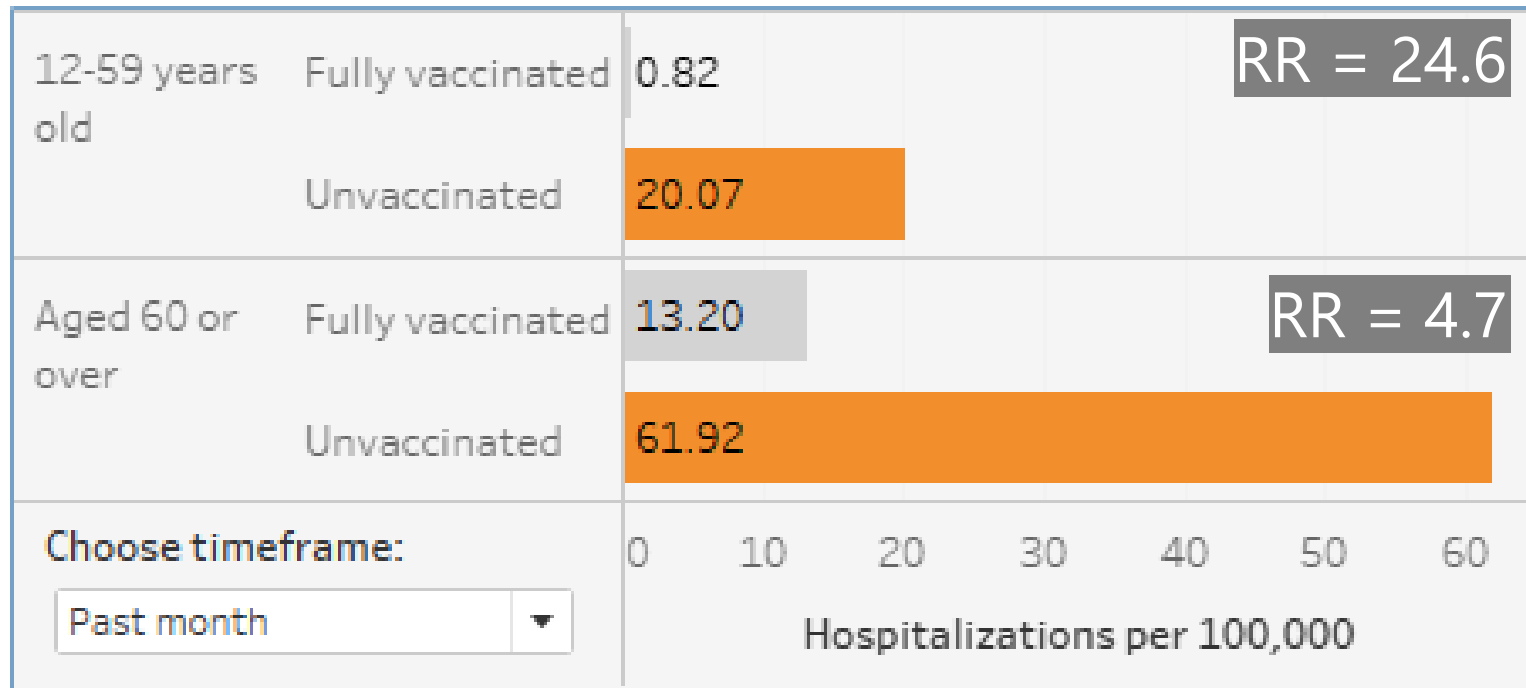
12-59 years old | Fully vaccinated | 0.82 | RR = 24.6
Unvaccinated | 20.07

Aged 60 or over | Fully vaccinated | 13.20 | RR = 4.7
Unvaccinated | 61.92

Choose timeframe:
Past month

0 10 20 30 40 50 60
Hospitalizations per 100,000